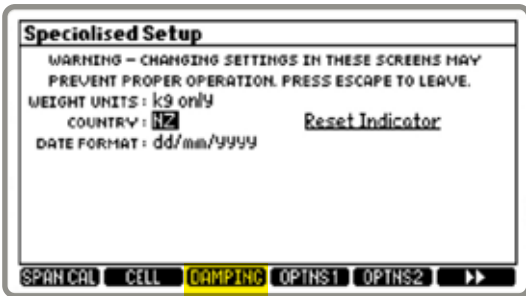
Specialised Setup

WARNING – CHANGING SETTINGS IN THESE SCREENS MAY PREVENT PROPER OPERATION. PRESS ESCAPE TO LEAVE.

WEIGHT UNITS : kg only
COUNTRY : NZ
Reset Indicator
DATE FORMAT : dd/mm/yyyy

SPAN CAL | CELL | DAMPING | OPTNS1 | OPTNS2 | ▶▶